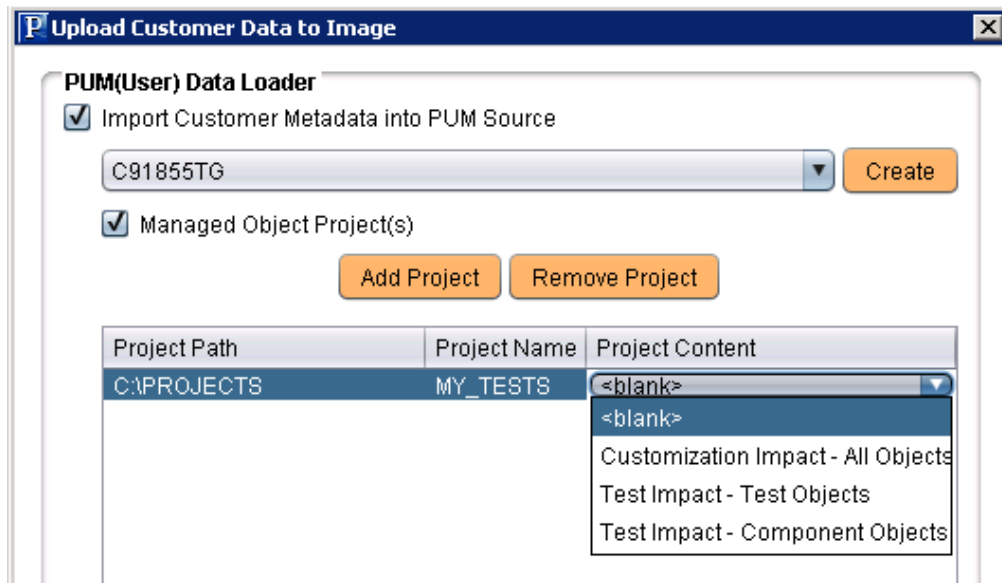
P Upload Customer Data to Image

PUM(User) Data Loader

Import Customer Metadata into PUM Source

C91855TG

Create

Managed Object Project(s)

Add Project

Remove Project

| Project Path | Project Name | Project Content |
|---|---|---|
| C:\PROJECTS | MY_TESTS | <blank> |

<blank>
Customization Impact - All Objects
Test Impact - Test Objects
Test Impact - Component Objects